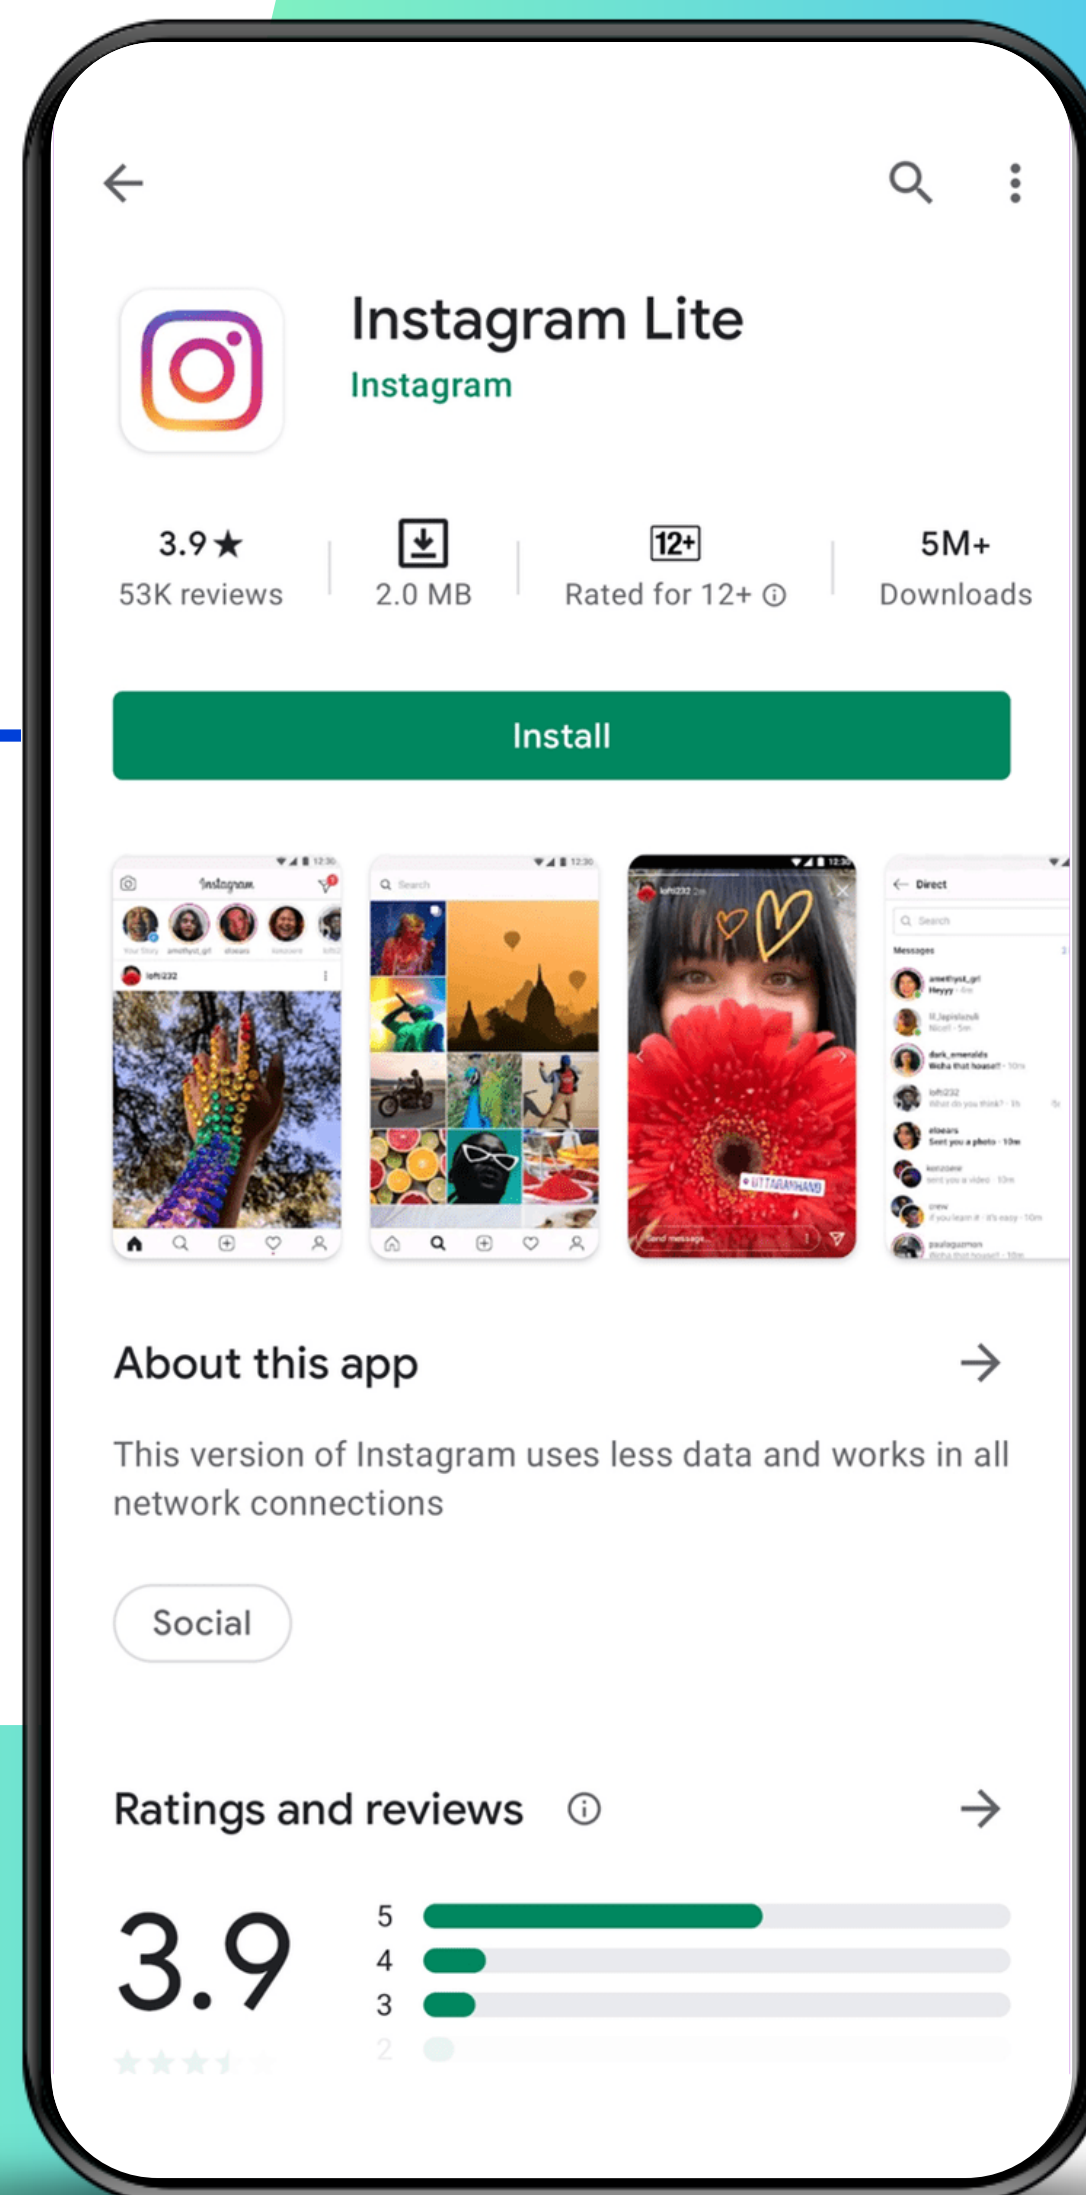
Instagram Lite
Instagram

3.9★
53K reviews

2.0 MB

12+
Rated for 12+ ⓘ

5M+
Downloads

Install

About this app

This version of Instagram uses less data and works in all network connections

Social

Ratings and reviews ⓘ

3.9

5
4
3
2